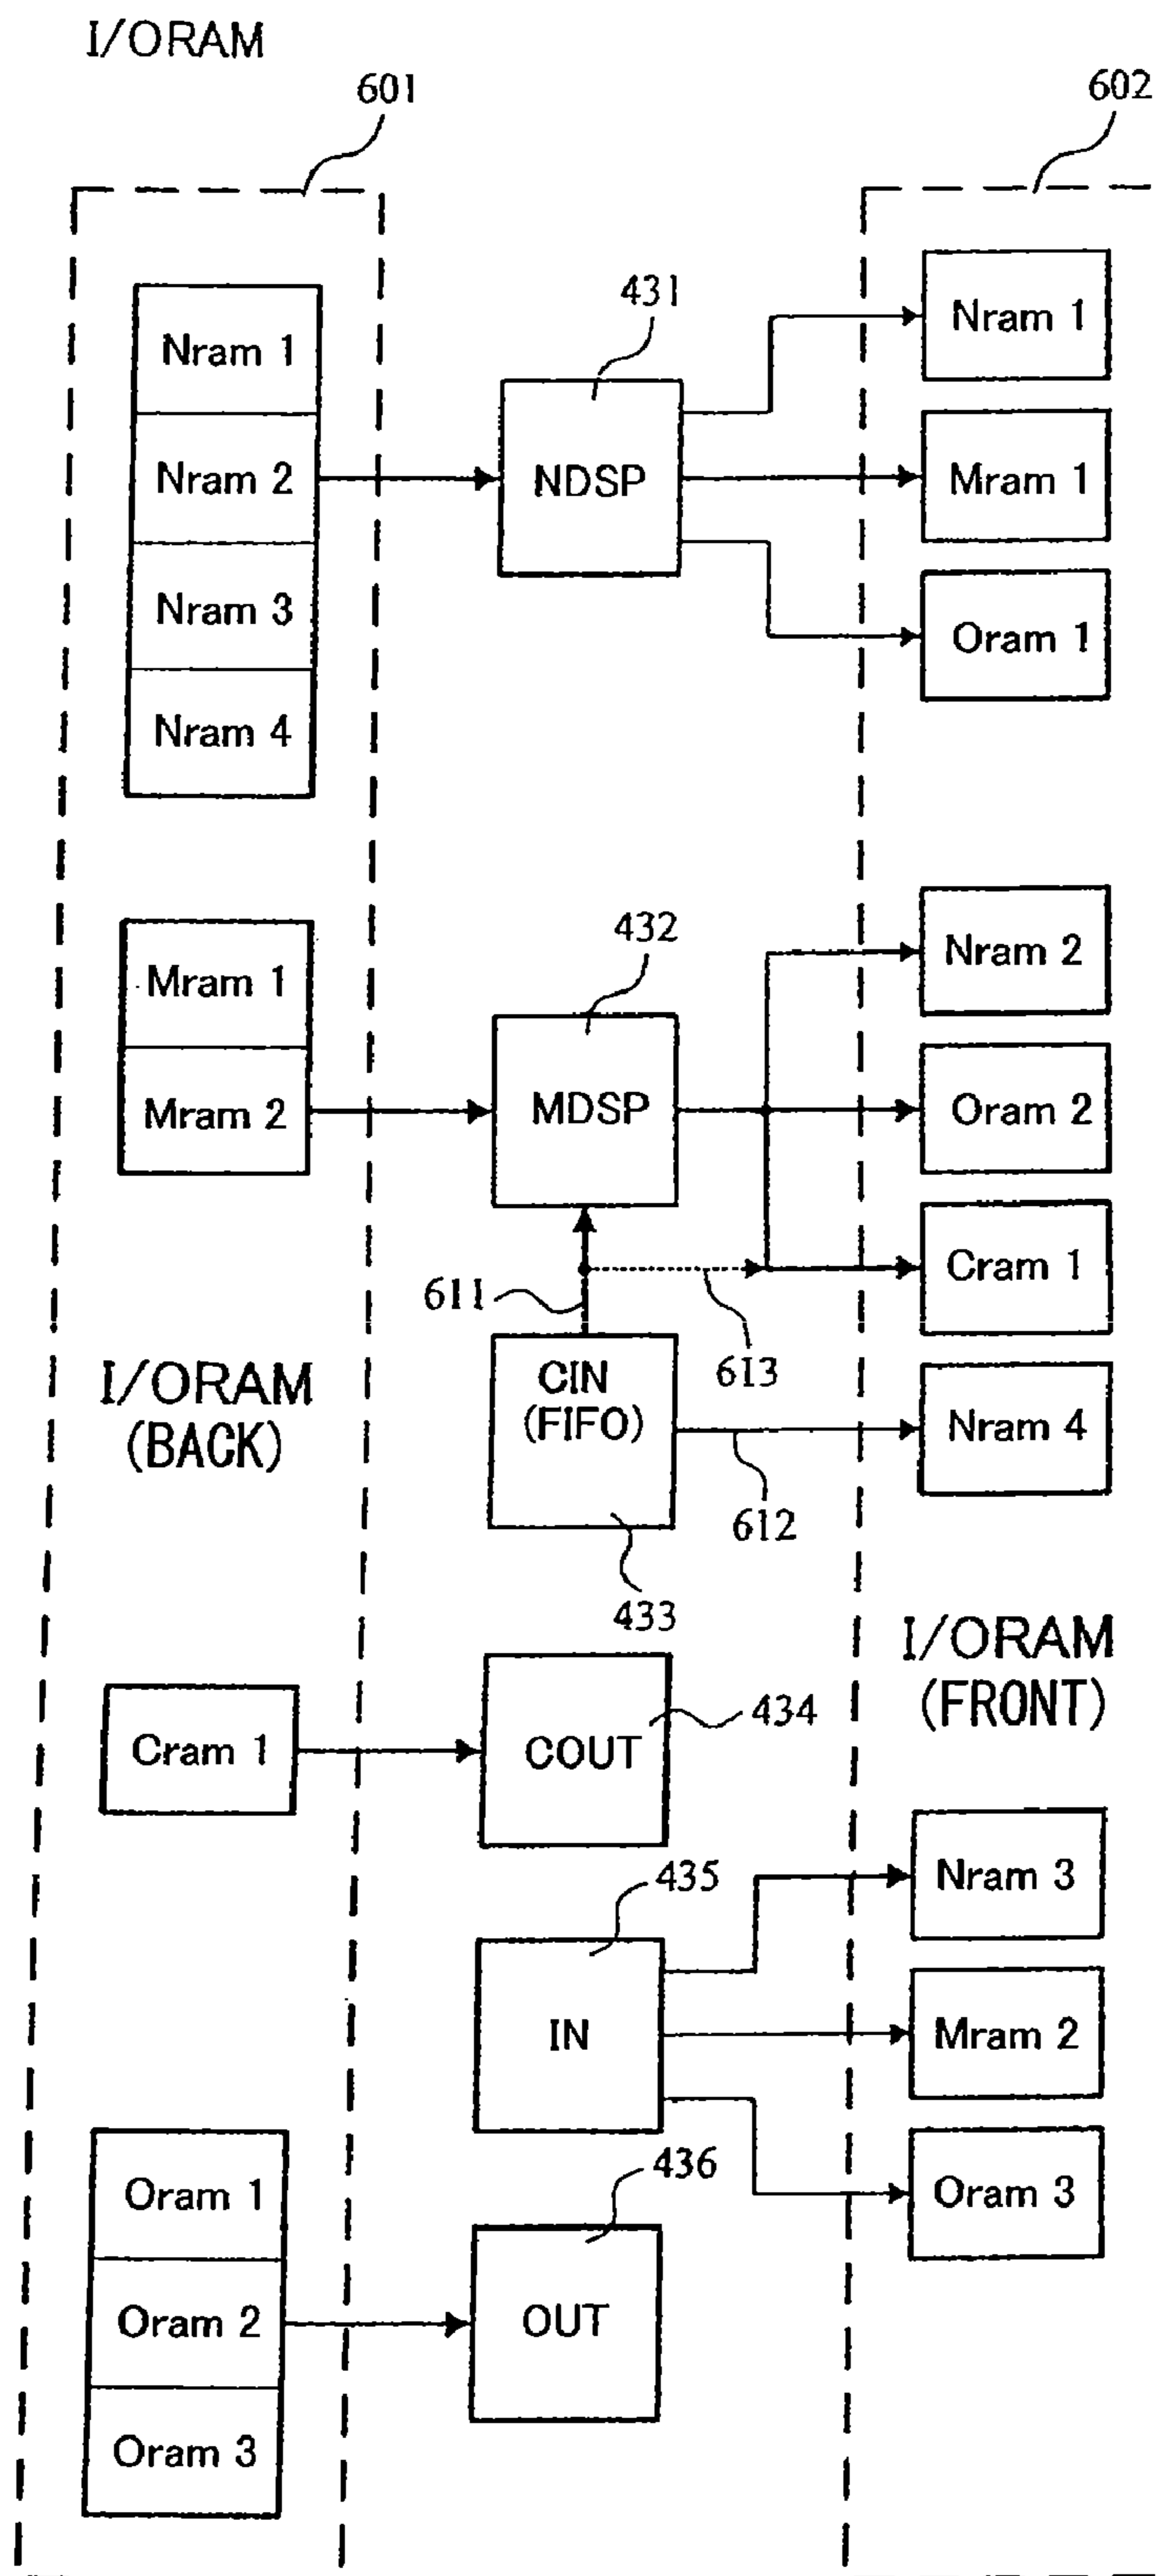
I/ORAM

601

602

Nram 1
Nram 2
Nram 3
Nram 4

431

NDSP

Nram 1

Mram 1

Oram 1

Mram 1
Mram 2

432

MDSP

Nram 2

Oram 2

Cram 1

611

613

CIN (FIFO)

Nram 4

612

433

I/ORAM (BACK)

I/ORAM (FRONT)

Cram 1

COUT

434

435

IN

Nram 3

Mram 2

Oram 3

Oram 1
Oram 2
Oram 3

436

OUT